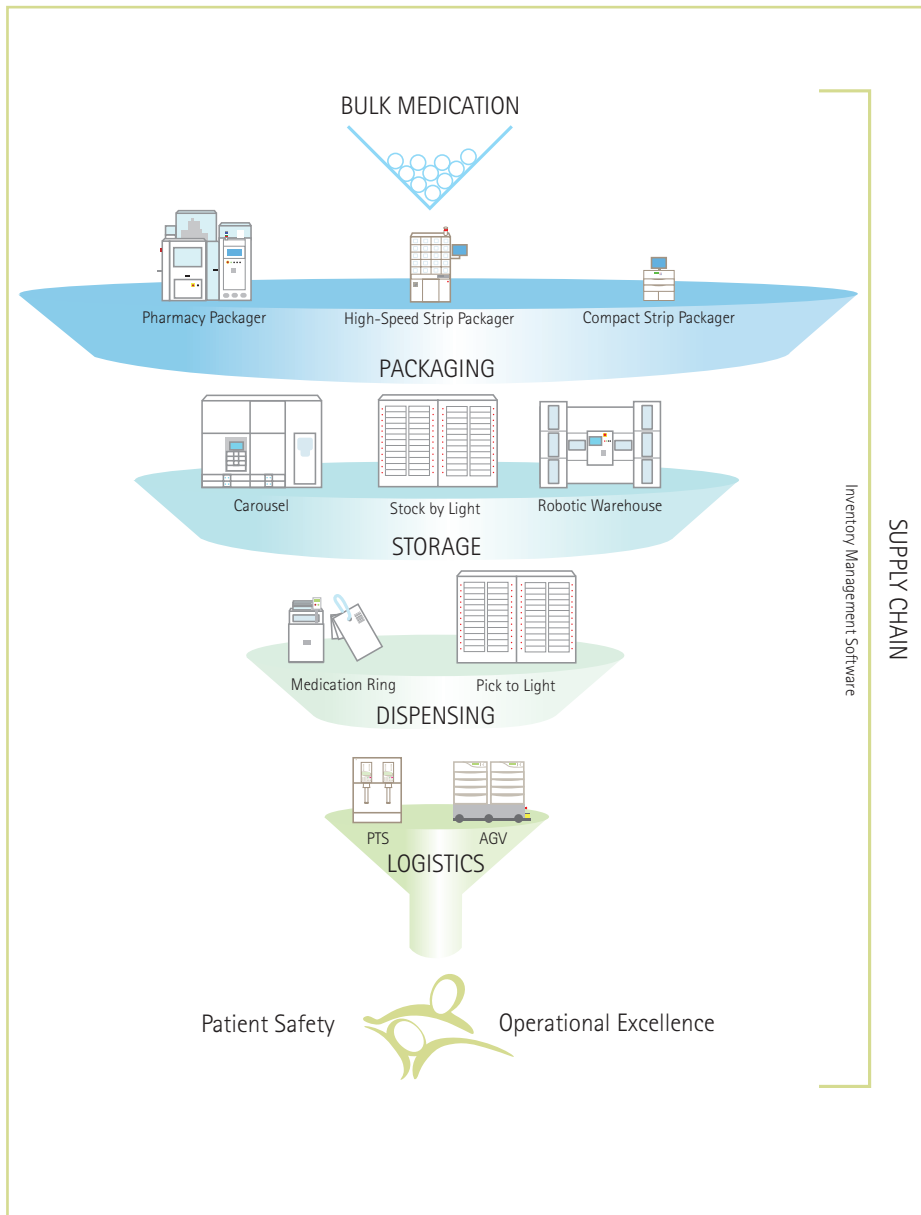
BULK MEDICATION

Pharmacy Packager

High-Speed Strip Packager

Compact Strip Packager

PACKAGING

Carousel

Stock by Light

Robotic Warehouse

STORAGE

Medication Ring

Pick to Light

DISPENSING

PTS

AGV

LOGISTICS

Patient Safety

Operational Excellence

Inventory Management Software

SUPPLY CHAIN